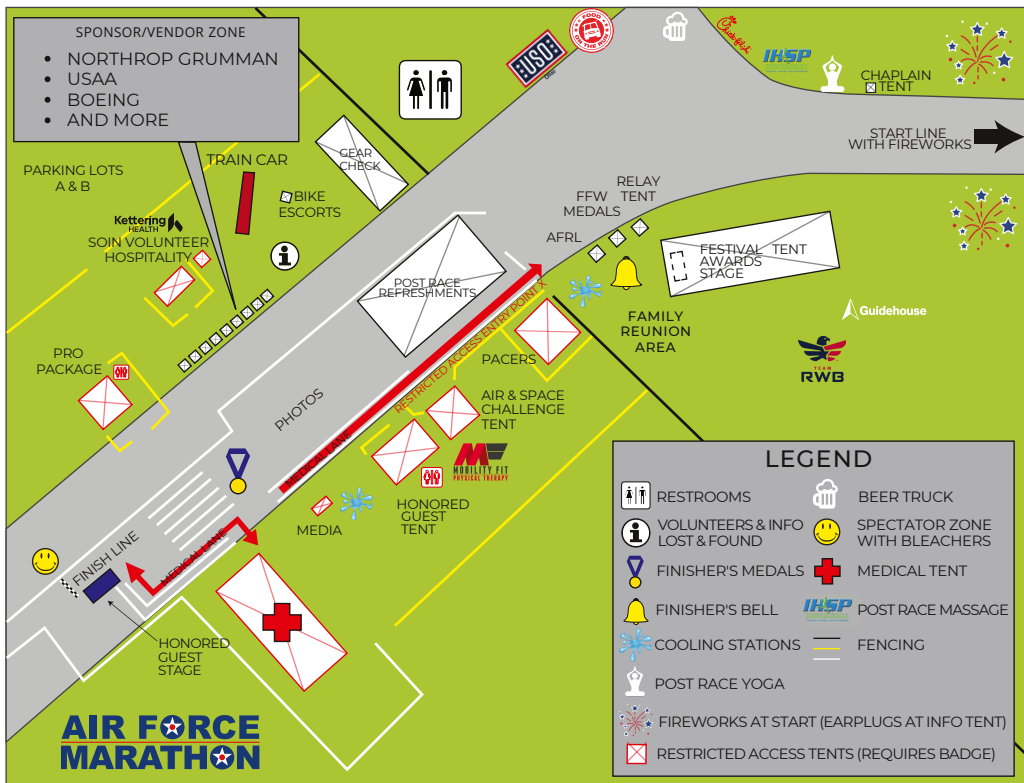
SPONSOR/VENDOR ZONE
- NORTHROP GRUMMAN
- USAA
- BOEING
- AND MORE

USO

FOOD ON THE RUN

Chick-fil-A

IHSP

CHAPLAIN TENT

START LINE WITH FIREWORKS

PARKING LOTS A & B

TRAIN CAR

GEAR CHECK

BIKE ESCORTS

Kettering HEALTH

SOIN VOLUNTEER HOSPITALITY

POST RACE REFRESHMENTS

RELAY TENT

FFW MEDALS

AFRL

FESTIVAL TENT AWARDS STAGE

FAMILY REUNION AREA

Guidehouse

TEAM RWB

PRO PACKAGE

RESTRICTED ACCESS ENTRY POINT X

PACERS

PHOTOS

AIR & SPACE CHALLENGE TENT

MEDICAL LANE

MOBILITY FIT PHYSICAL THERAPY

HONORED GUEST TENT

MEDIA

FINISH LINE

MEDICAL LANE

HONORED GUEST STAGE

AIR FORCE MARATHON

LEGEND

| | |
|---|---|
| RESTROOMS | BEER TRUCK |
| VOLUNTEERS & INFO LOST & FOUND | SPECTATOR ZONE WITH BLEACHERS |
| FINISHER'S MEDALS | MEDICAL TENT |
| FINISHER'S BELL | IHSP POST RACE MASSAGE |
| COOLING STATIONS | FENCING |
| POST RACE YOGA | |
| FIREWORKS AT START (EARPLUGS AT INFO TENT) | |
| RESTRICTED ACCESS TENTS (REQUIRES BADGE) | |